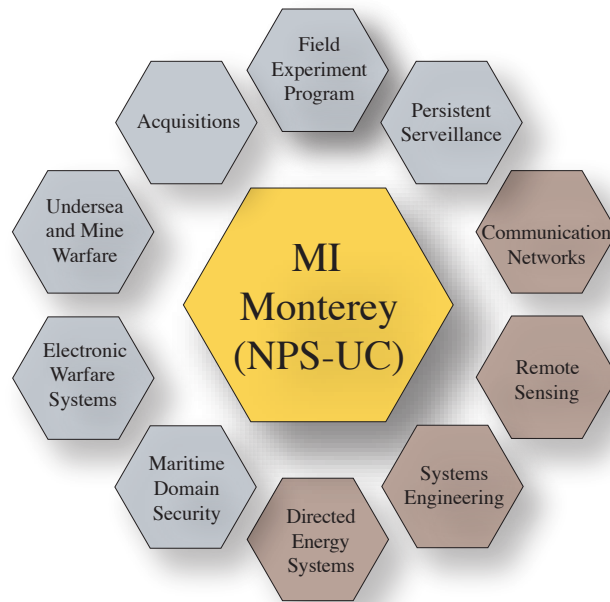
MI Monterey (NPS-UC)

Field Experiment Program

Persistent Serveillance

Communication Networks

Remote Sensing

Systems Engineering

Directed Energy Systems

Maritime Domain Security

Electronic Warfare Systems

Undersea and Mine Warfare

Acquisitions